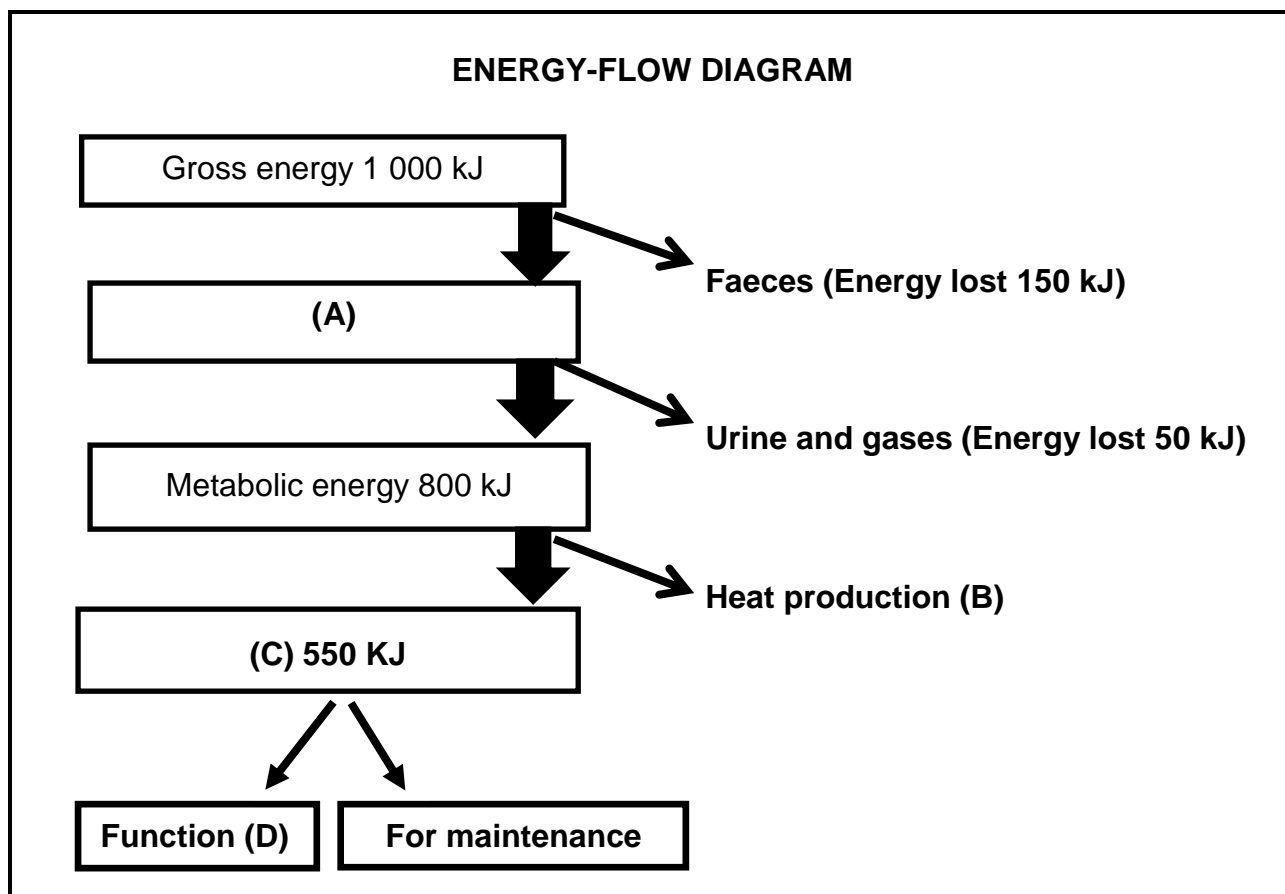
ENERGY-FLOW DIAGRAM

Gross energy 1 000 kJ

Faeces (Energy lost 150 kJ)

(A)

Urine and gases (Energy lost 50 kJ)

Metabolic energy 800 kJ

Heat production (B)

(C) 550 KJ

Function (D)

For maintenance